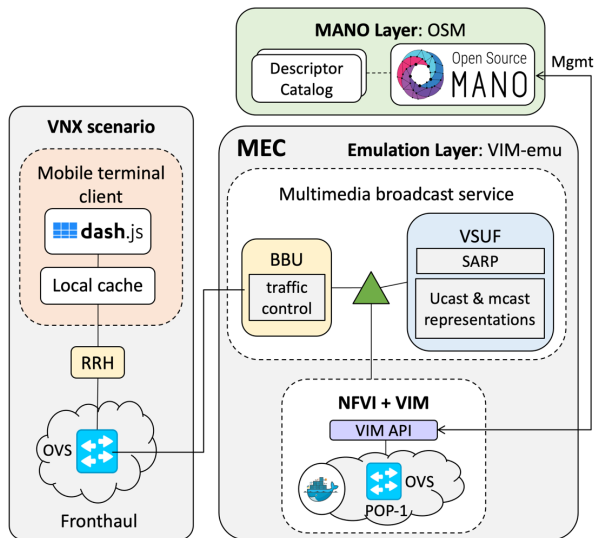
MANO Layer: OSM

Descriptor Catalog

Open Source MANO

Mgmt

VNX scenario

Mobile terminal client

dash.js

Local cache

RRH

OVS

Fronthaul

MEC

Emulation Layer: VIM-emu

Multimedia broadcast service

BBU

traffic control

VSUF

SARP

Ucast & mcast representations

NFVI + VIM

VIM API

OVS

POP-1